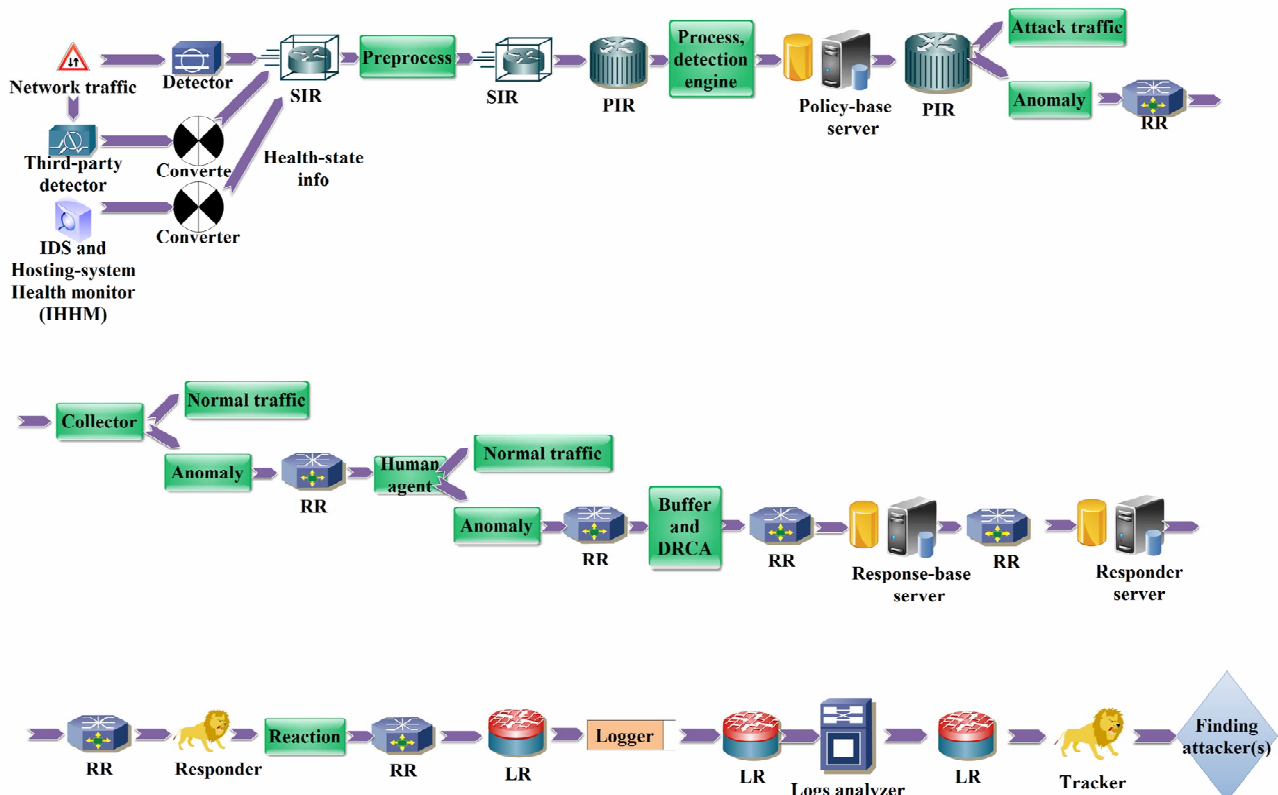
Network traffic
Detector
SIR
Preprocess
SIR
PIR
Process, detection engine
Policy-base server
PIR
Attack traffic
Anomaly
RR
Third-party detector
Converte
Health-state info
IDS and Hosting-system Health monitor (IHHM)
Converter

Collector
Normal traffic
Anomaly
RR
Human agent
Normal traffic
Anomaly
RR
Buffer and DRCA
RR
Response-base server
RR
Responder server

RR
Responder
Reaction
RR
LR
Logger
LR
Logs analyzer
LR
Tracker
Finding attacker(s)